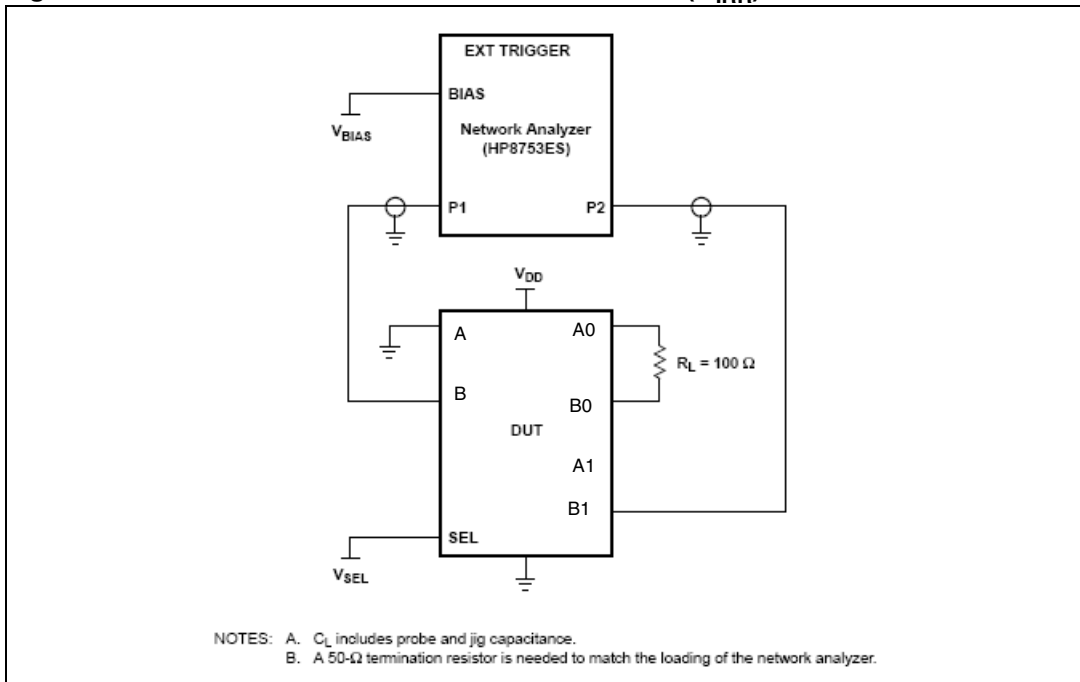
EXT TRIGGER

BIAS

$V_{BIAS}$

Network Analyzer (HP8753ES)

P1

P2

$V_{DD}$

A

A0

$R_L = 100\ \Omega$

B

B0

DUT

A1

B1

SEL

$V_{SEL}$

NOTES: A. $C_L$ includes probe and jig capacitance.
B. A 50-Ω termination resistor is needed to match the loading of the network analyzer.